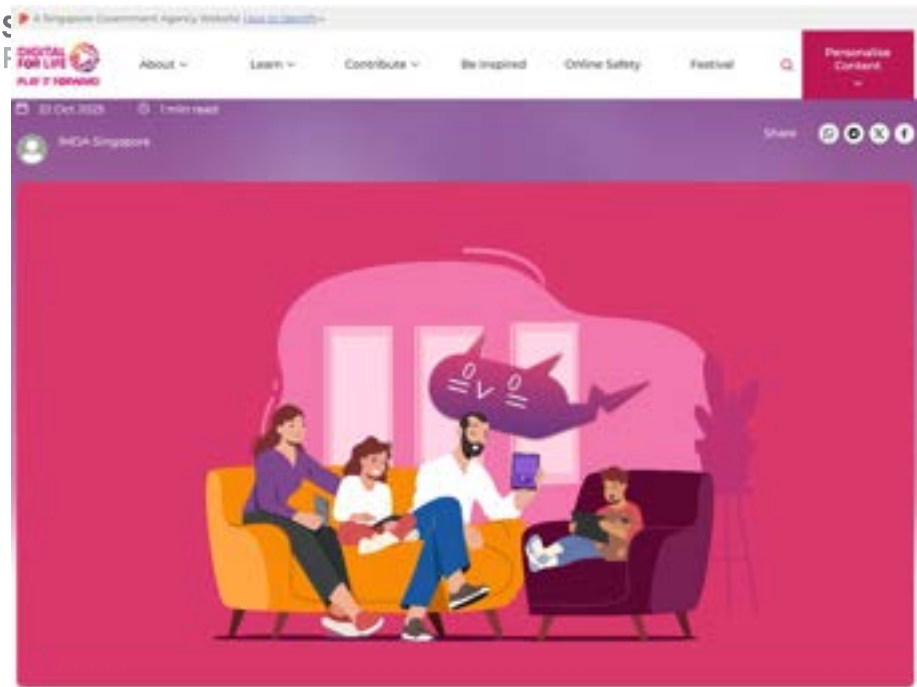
A Singapore Government Agency Website How to identify

DIGITAL FOR LIFE PLAY IT FORWARD

About

Learn

Contribute

Be Inspired

Online Safety

Festival

Personalise Content

22 Oct 2025

1 min read

IMDA Singapore

Share